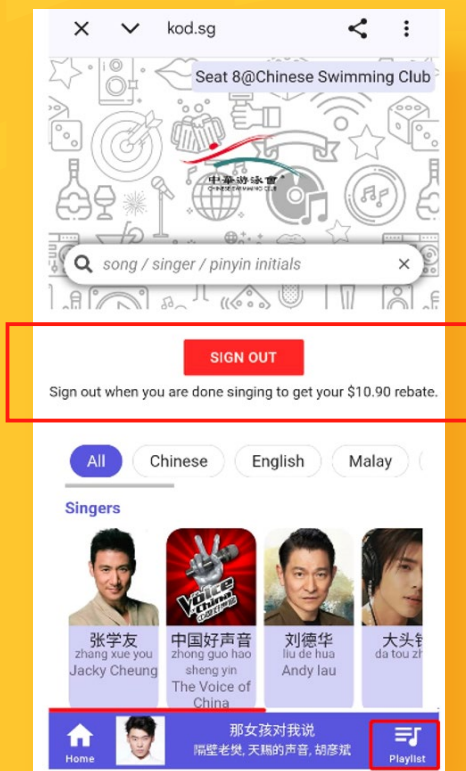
kod.sg

Seat 8@Chinese Swimming Club

中華游泳會
CHINESE SWIMMING CLUB

song / singer / pinyin initials

SIGN OUT

Sign out when you are done singing to get your $10.90 rebate.

All Chinese English Malay

Singers

张学友
zhang xue you
Jacky Cheung

中国好声音
zhong guo hao sheng yin
The Voice of China

刘德华
liu de hua
Andy lau

大头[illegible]
da tou zh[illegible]

Home

那女孩对我说
隔壁老樊, 天籁的声音, 胡彦斌

Playlist